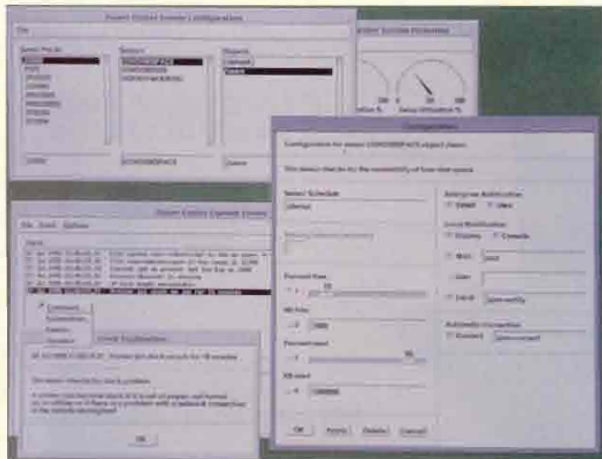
Event Global Service Configuration

File

Select Pro-Id:

Select:

Objects:

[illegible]

Configuration

Configuration for object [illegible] object class:

This object shall be for the availability of free disk space

Select Schedule
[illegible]

Percent Free
50

MB Free
2000

Percent Used
90

MB Used
1000000

OK Apply Delete Cancel

Automatic Correction
Enabled

Event Global Service Explorer

File Event Options

OK